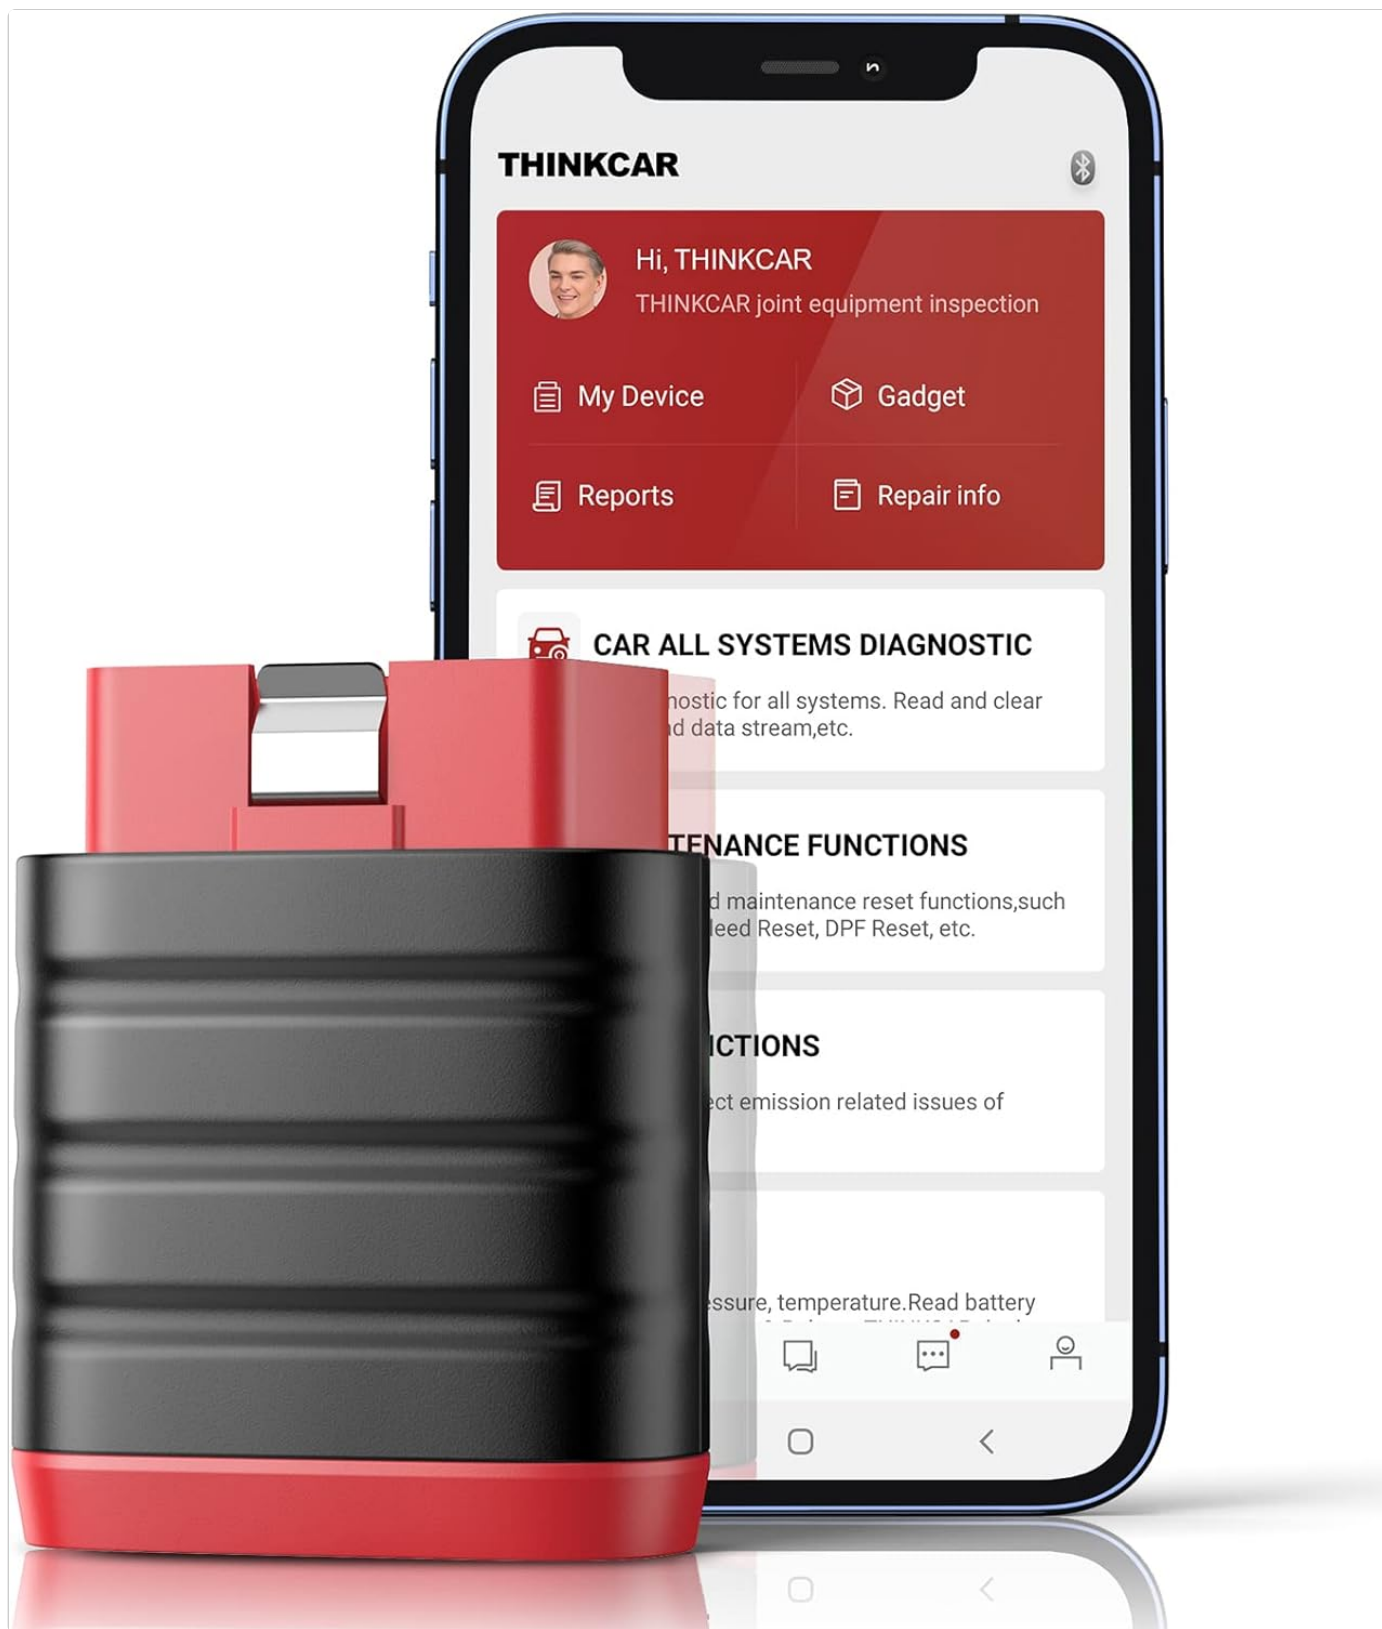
THINKCAR

Hi, THINKCAR
THINKCAR joint equipment inspection

My Device
Gadget
Reports
Repair info

CAR ALL SYSTEMS DIAGNOSTIC
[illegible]nostic for all systems. Read and clear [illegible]d data stream,etc.

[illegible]TENANCE FUNCTIONS
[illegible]d maintenance reset functions,such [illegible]leed Reset, DPF Reset, etc.

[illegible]ICTIONS
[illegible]ect emission related issues of

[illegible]ssure, temperature.Read battery